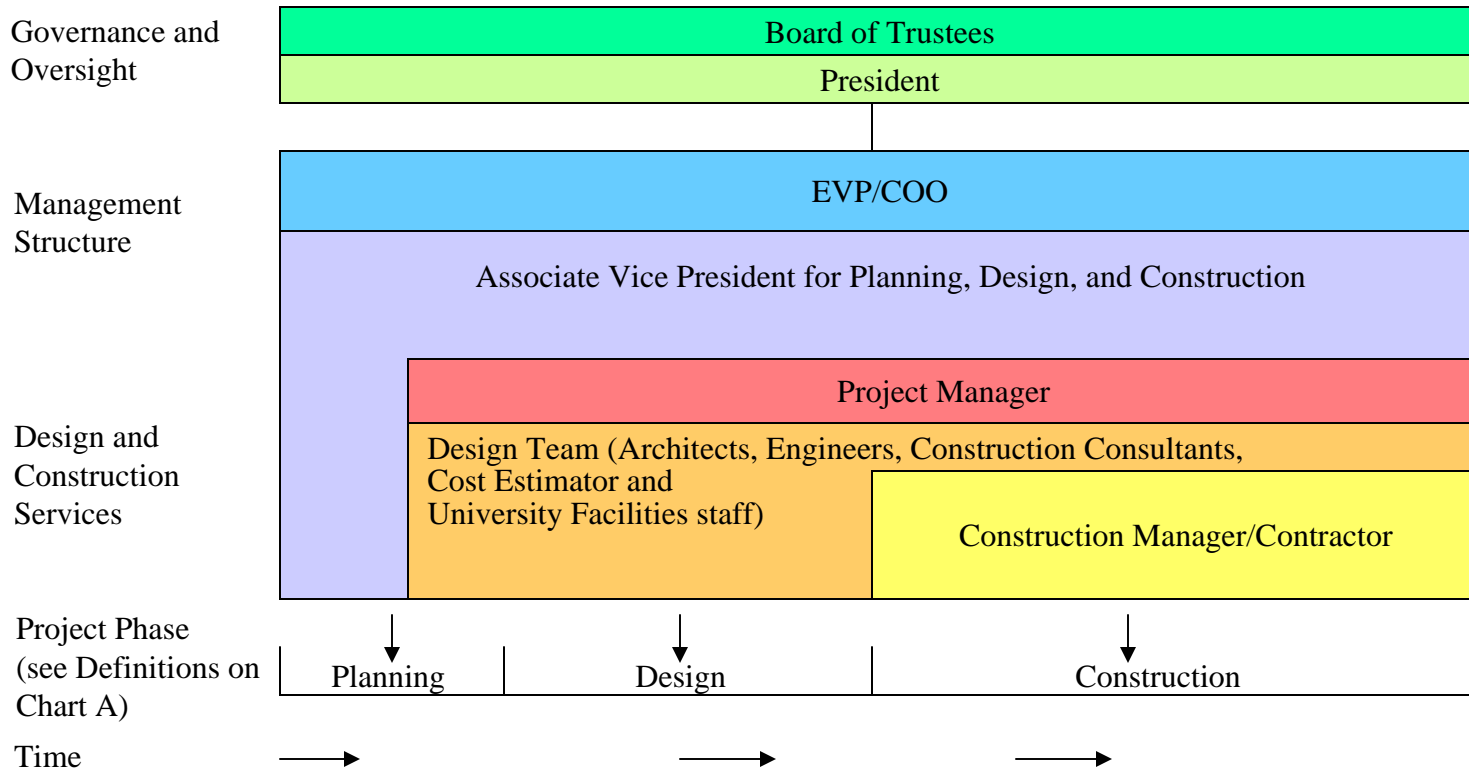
Governance and Oversight

Board of Trustees

President

Management Structure

EVP/COO

Associate Vice President for Planning, Design, and Construction

Design and Construction Services

Project Manager

Design Team (Architects, Engineers, Construction Consultants, Cost Estimator and University Facilities staff)

Construction Manager/Contractor

Project Phase (see Definitions on Chart A)

Planning

Design

Construction

Time